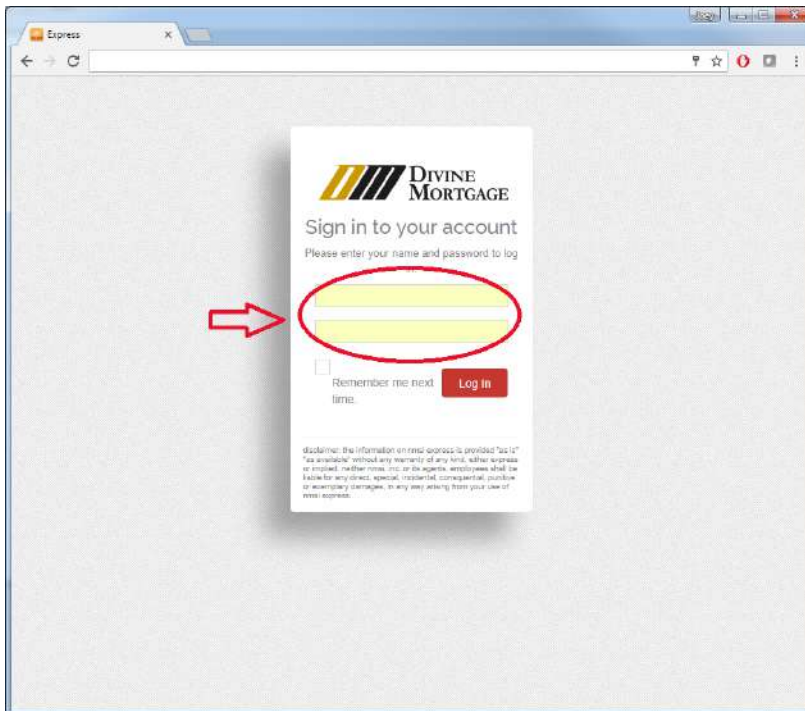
Express

DIVINE MORTGAGE

Sign in to your account

Please enter your name and password to log

Remember me next time.

Log In

disclaimer: the information on nmsi express is provided "as is" "as available" without any warranty of any kind, either express or implied. neither nmsi, inc. or its agents, employees shall be liable for any direct, special, incidental, consequential, punitive or exemplary damages, in any way arising from your use of nmsi express.